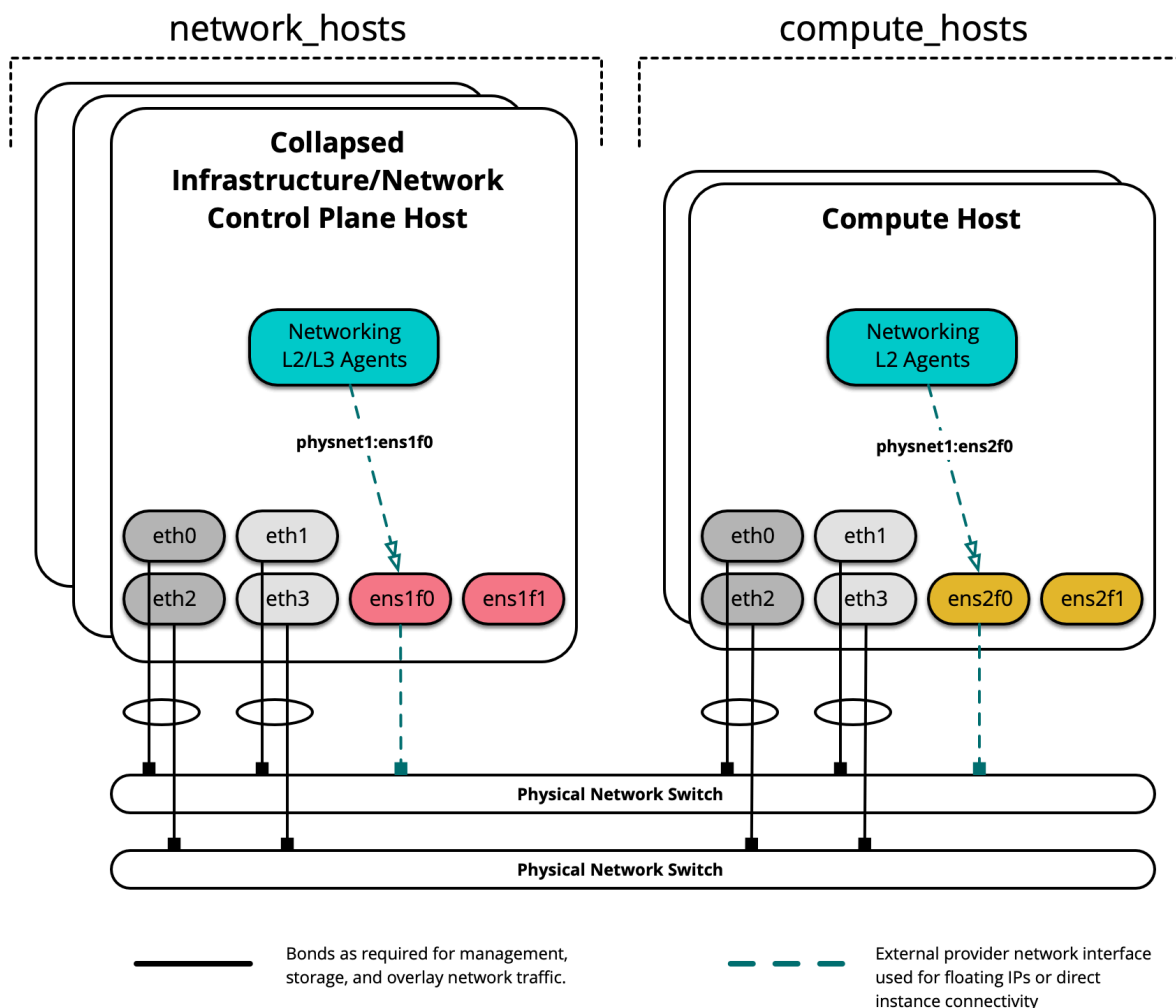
network_hosts

compute_hosts

Collapsed Infrastructure/Network Control Plane Host

Networking L2/L3 Agents

physnet1:ens1f0

eth0

eth1

eth2

eth3

ens1f0

ens1f1

Compute Host

Networking L2 Agents

physnet1:ens2f0

eth0

eth1

eth2

eth3

ens2f0

ens2f1

Physical Network Switch

Physical Network Switch

Bonds as required for management, storage, and overlay network traffic.

External provider network interface used for floating IPs or direct instance connectivity